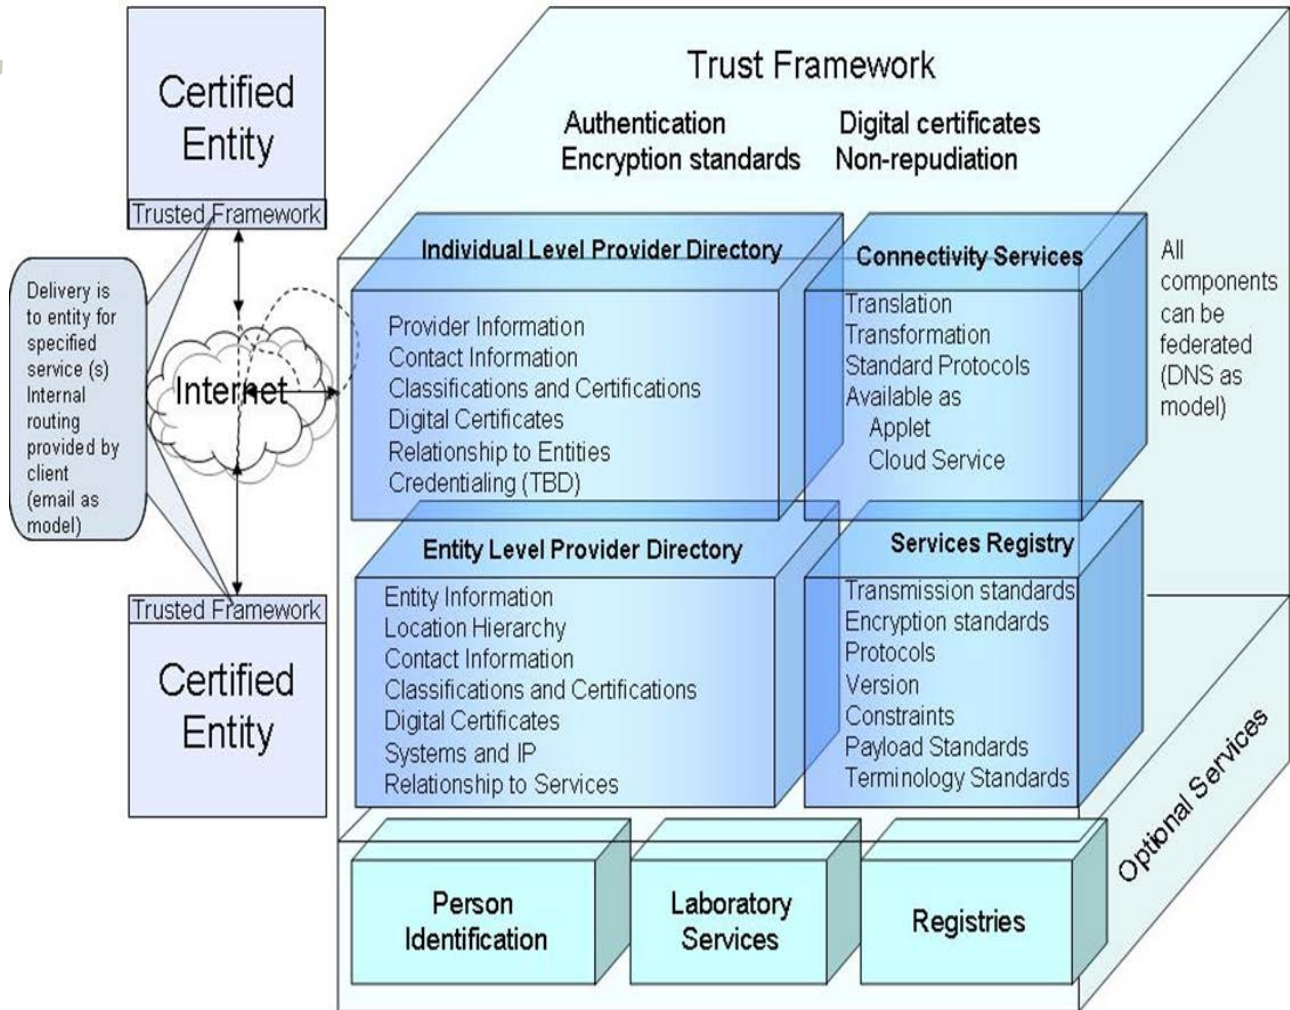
Certified Entity

Trusted Framework

Delivery is to entity for specified service (s) Internal routing provided by client (email as model)

Internet

Trusted Framework

Certified Entity

Trust Framework

Authentication
Encryption standards

Digital certificates
Non-repudiation

Individual Level Provider Directory

Provider Information
Contact Information
Classifications and Certifications
Digital Certificates
Relationship to Entities
Credentialing (TBD)

Connectivity Services

Translation
Transformation
Standard Protocols
Available as
Applet
Cloud Service

All components can be federated (DNS as model)

Entity Level Provider Directory

Entity Information
Location Hierarchy
Contact Information
Classifications and Certifications
Digital Certificates
Systems and IP
Relationship to Services

Services Registry

Transmission standards
Encryption standards
Protocols
Version
Constraints
Payload Standards
Terminology Standards

Optional Services

Person Identification

Laboratory Services

Registries